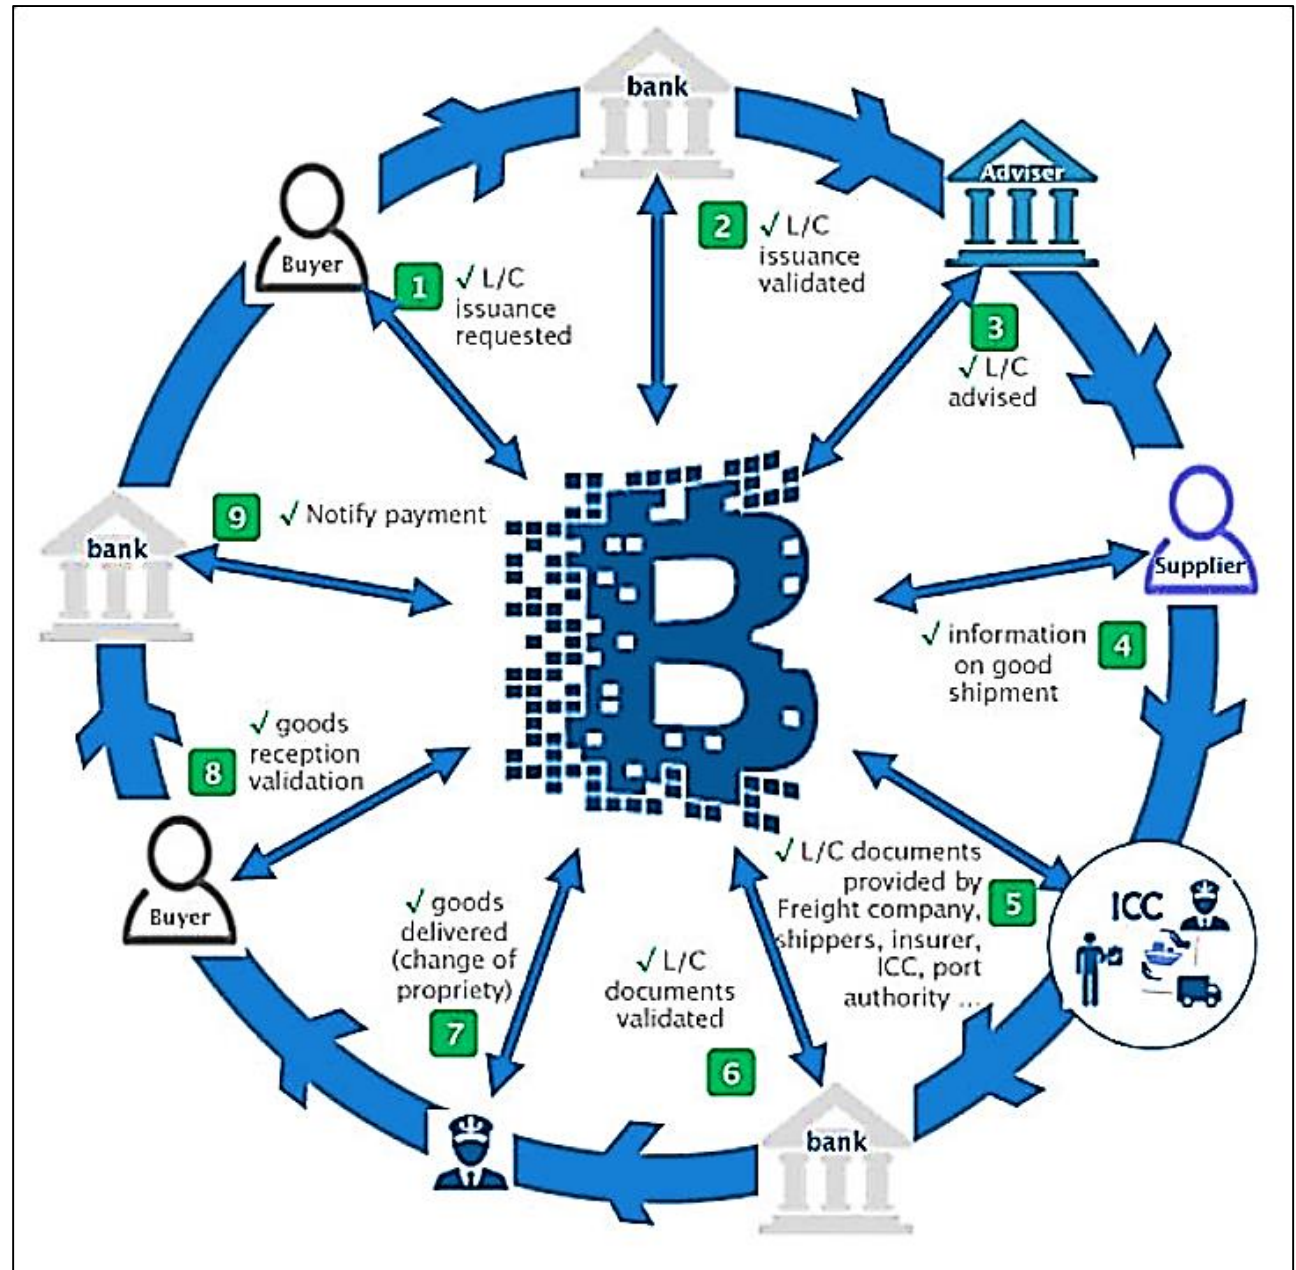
bank

Adviser

Buyer

1 ✓ L/C issuance requested

2 ✓ L/C issuance validated

3 ✓ L/C advised

Supplier

4 ✓ information on good shipment

5 ✓ L/C documents provided by Freight company, shippers, insurer, ICC, port authority ...

ICC

bank

6 ✓ L/C documents validated

7 ✓ goods delivered (change of propriety)

Buyer

8 ✓ goods reception validation

bank

9 ✓ Notify payment